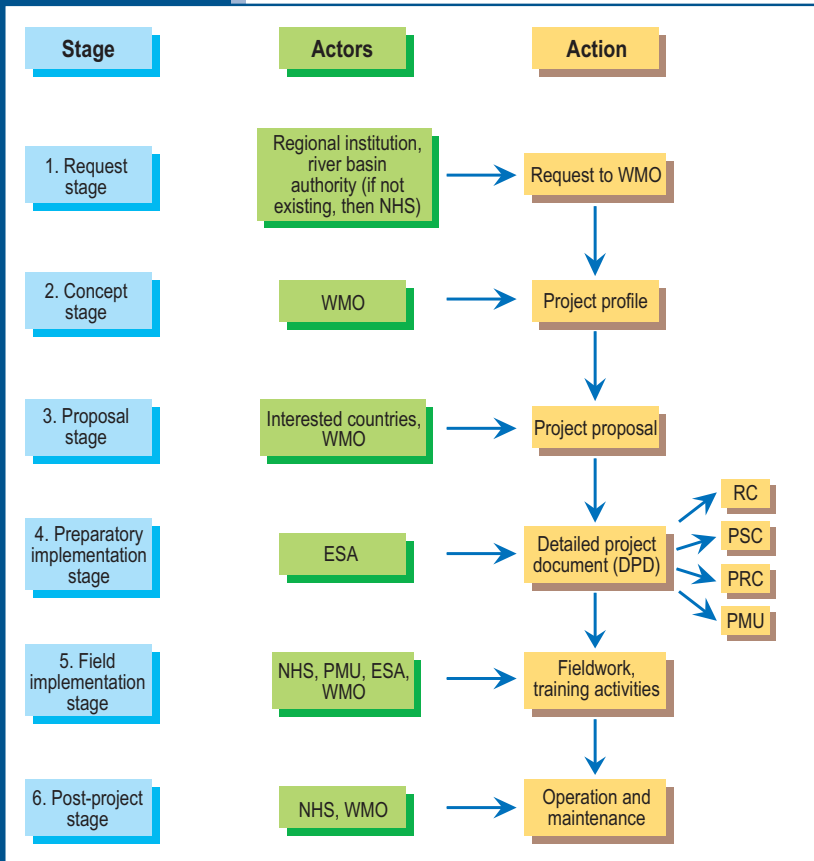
Stage

Actors

Action

1. Request stage

Regional institution, river basin authority (if not existing, then NHS)

Request to WMO

2. Concept stage

WMO

Project profile

3. Proposal stage

Interested countries, WMO

Project proposal

4. Preparatory implementation stage

ESA

Detailed project document (DPD)

RC

PSC

PRC

PMU

5. Field implementation stage

NHS, PMU, ESA, WMO

Fieldwork, training activities

6. Post-project stage

NHS, WMO

Operation and maintenance